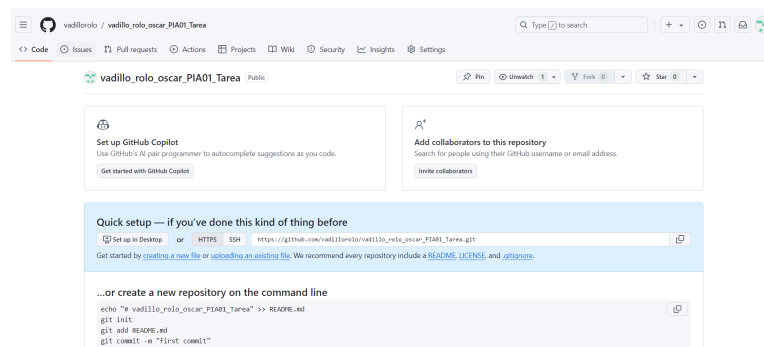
vadillorolo / vadillo_rolo_oscar_PIA01_Tarea

Type / to search

Code Issues Pull requests Actions Projects Wiki Security Insights Settings

vadillo_rolo_oscar_PIA01_Tarea Public

Pin Unwatch 1 Fork 0 Star 0

Set up GitHub Copilot
Use GitHub's AI pair programmer to autocomplete suggestions as you code.
Get started with GitHub Copilot

Add collaborators to this repository
Search for people using their GitHub username or email address.
Invite collaborators

Quick setup — if you've done this kind of thing before

Set up in Desktop or HTTPS SSH https://github.com/vadillorolo/vadillo_rolo_oscar_PIA01_Tarea.git

Get started by creating a new file or uploading an existing file. We recommend every repository include a README, LICENSE, and .gitignore.

...or create a new repository on the command line

echo "# vadillo_rolo_oscar_PIA01_Tarea" >> README.md
git init
git add README.md
git commit -m "first commit"